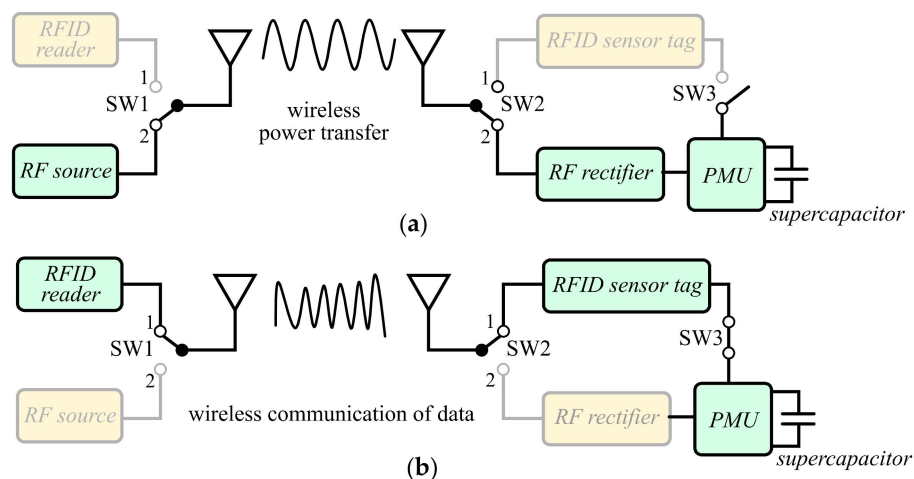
RFID reader

1

SW1

2

RF source

wireless power transfer

RFID sensor tag

1

SW2

2

SW3

RF rectifier

PMU

supercapacitor

(a)

RFID reader

1

SW1

2

RF source

wireless communication of data

RFID sensor tag

1

SW2

2

SW3

RF rectifier

PMU

supercapacitor

(b)